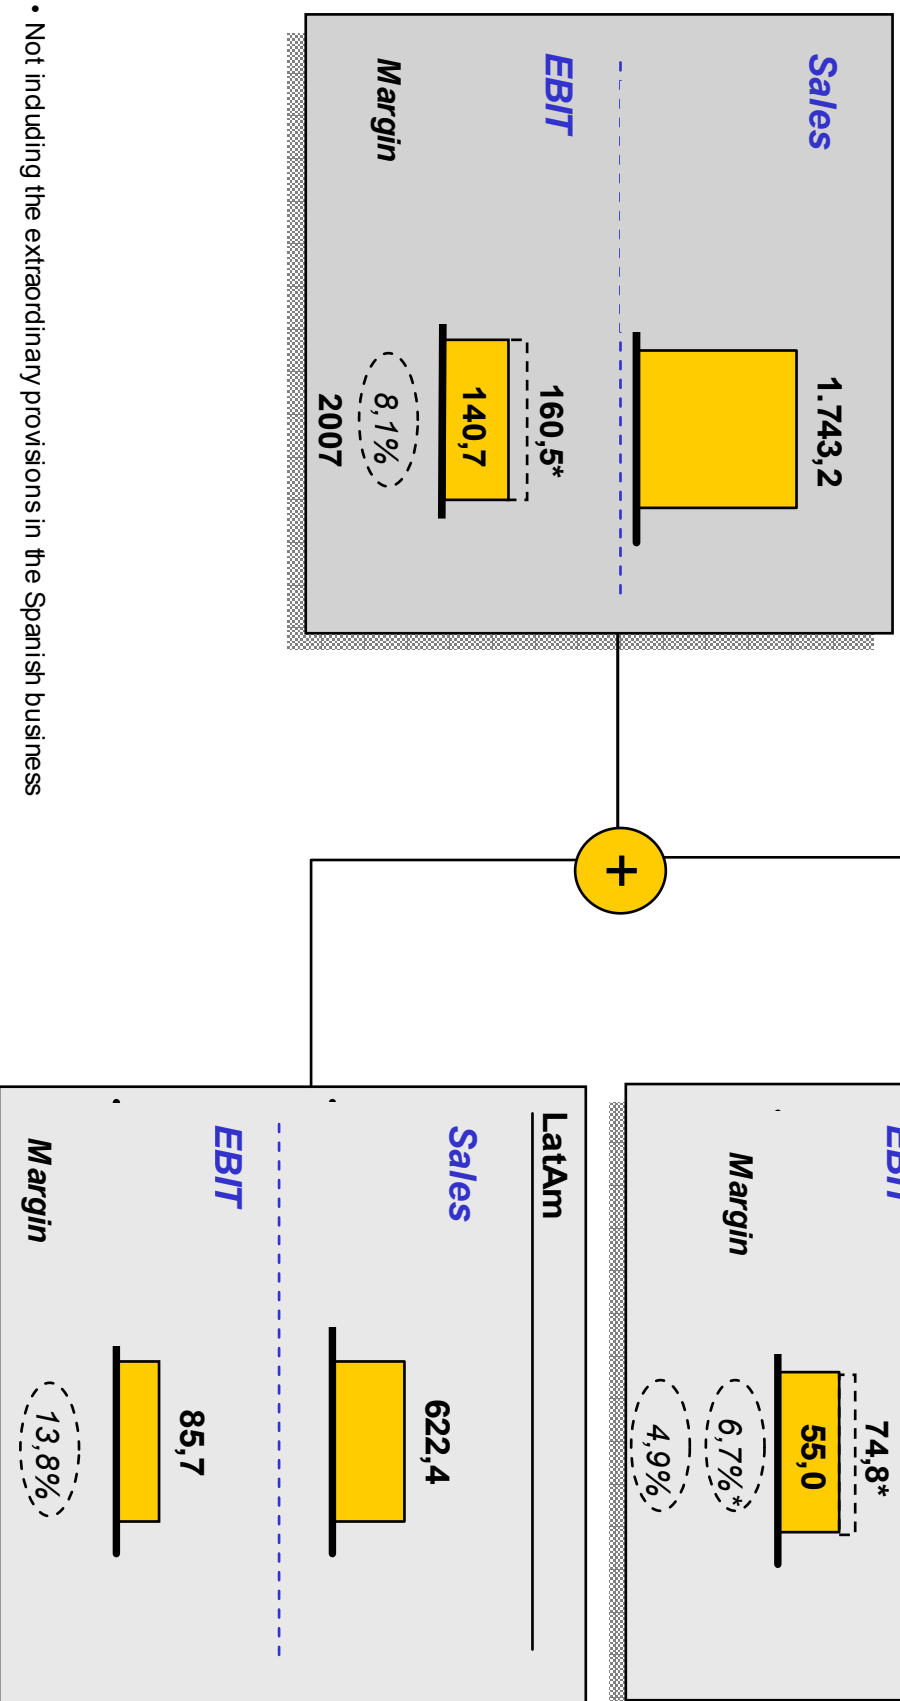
Sales

1.743,2

EBIT

160,5*

140,7

Margin

8,1%

2007

+

EBIT

Margin

74,8*

55,0

6,7%*

4,9%

LatAm

Sales

622,4

EBIT

85,7

Margin

13,8%

• Not including the extraordinary provisions in the Spanish business